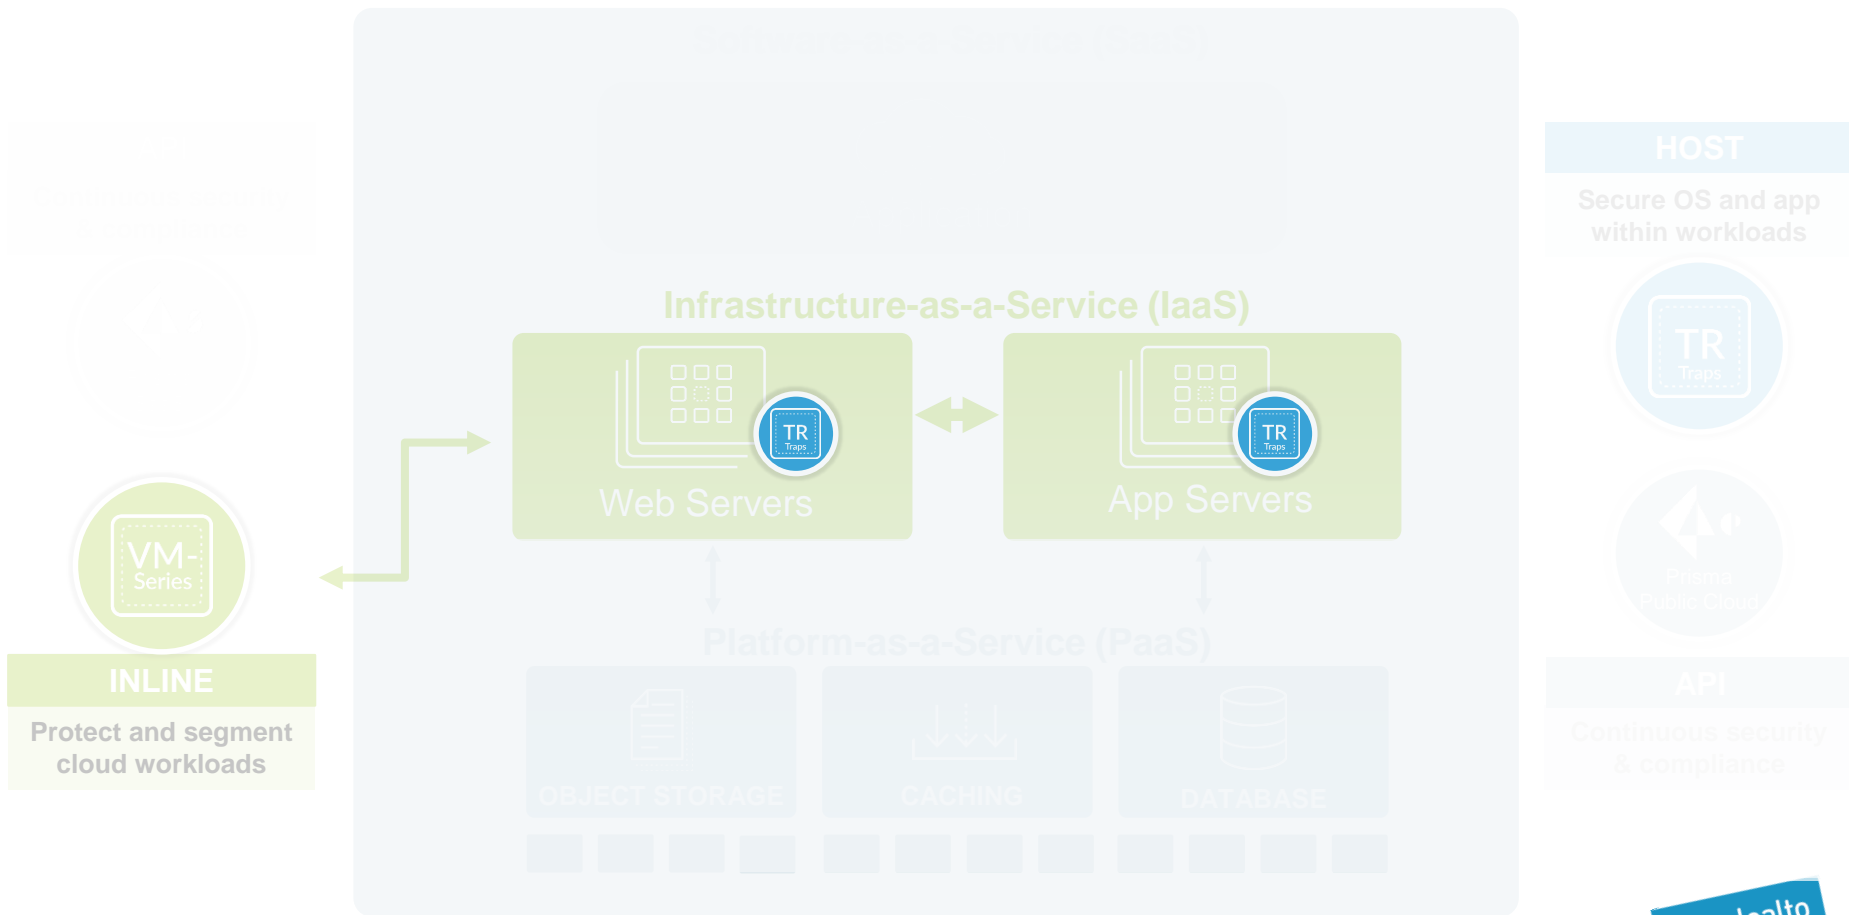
HOST

Secure OS and app within workloads

TR
Traps

Infrastructure-as-a-Service (IaaS)

TR
Traps

Web Servers

TR
Traps

App Servers

Prisma
Public Cloud

Platform-as-a-Service (PaaS)

VM-
Series

INLINE

Protect and segment cloud workloads

OBJECT STORAGE

CACHING

DATABASE

API

Continuous security & compliance

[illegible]alto